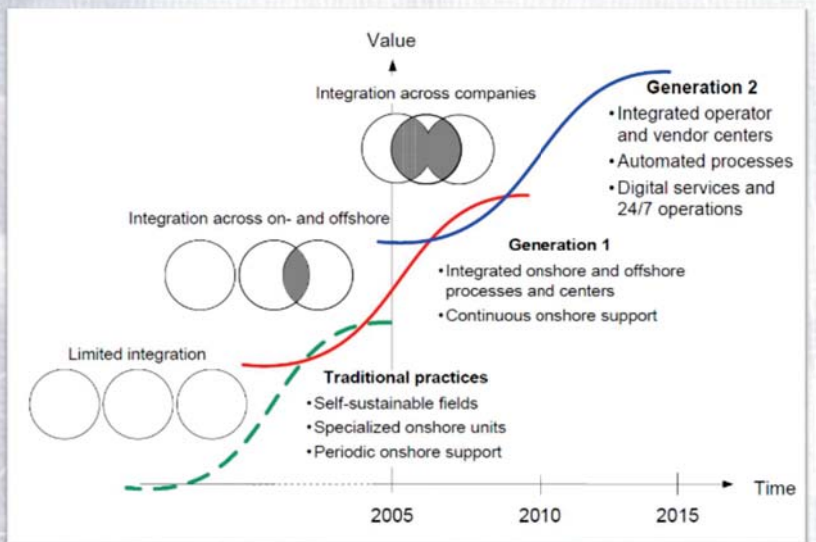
Value

Integration across companies

Generation 2
• Integrated operator and vendor centers
• Automated processes
• Digital services and 24/7 operations

Integration across on- and offshore

Generation 1
• Integrated onshore and offshore processes and centers
• Continuous onshore support

Limited integration

Traditional practices
• Self-sustainable fields
• Specialized onshore units
• Periodic onshore support

Time

2005
2010
2015